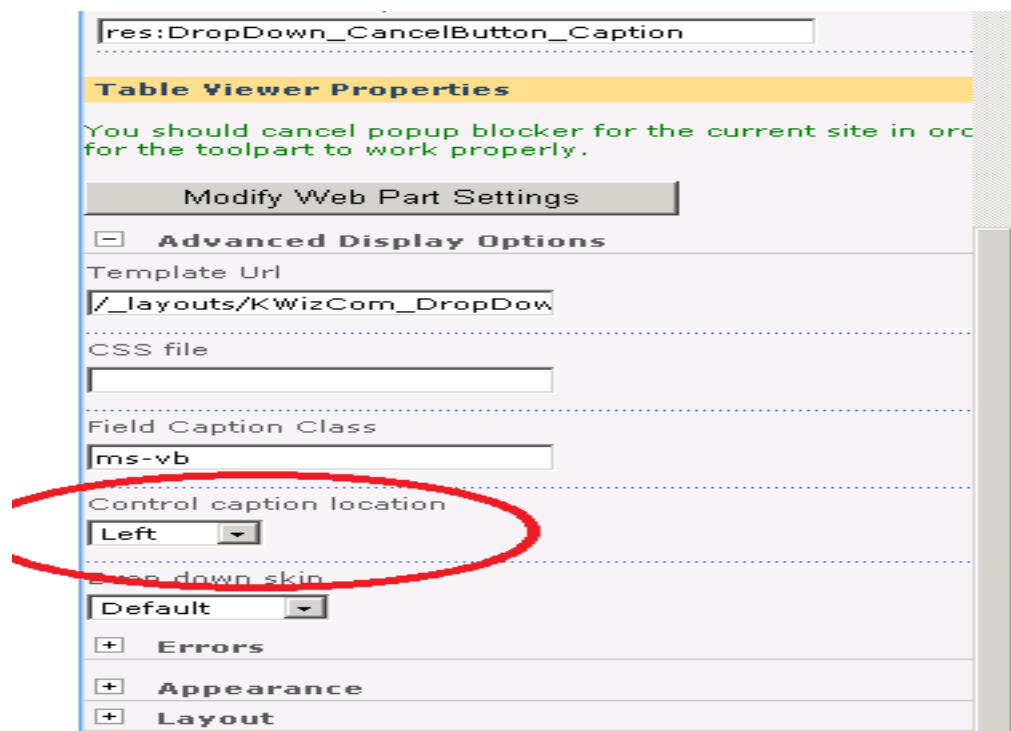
res:DropDown_CancelButton_Caption

Table Viewer Properties

You should cancel popup blocker for the current site in orc for the toolpart to work properly.

Modify Web Part Settings

− Advanced Display Options

Template Url

/_layouts/KWizCom_DropDow

CSS file

Field Caption Class

ms-vb

Control caption location

Left

Drop down skin

Default

+ Errors

+ Appearance

+ Layout